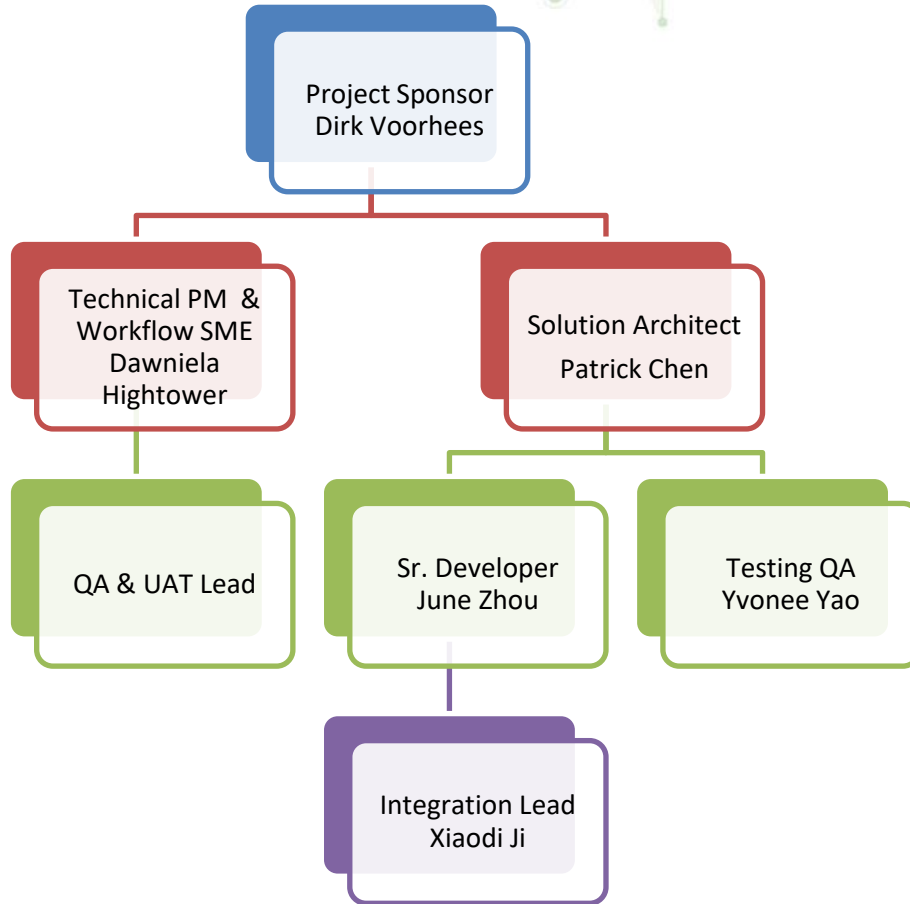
Project Sponsor
Dirk Voorhees

Technical PM &
Workflow SME
Dawniela
Hightower

Solution Architect
Patrick Chen

QA & UAT Lead

Sr. Developer
June Zhou

Testing QA
Yvonee Yao

Integration Lead
Xiaodi Ji